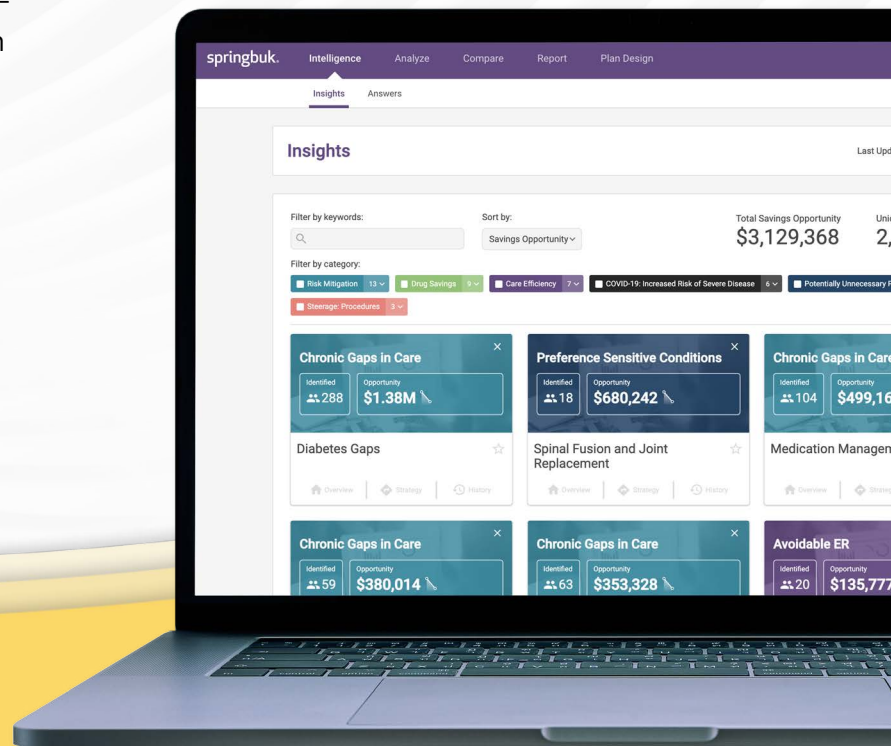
springbuk. Intelligence Analyze Compare Report Plan Design

Insights Answers

Insights

Last Upd

Filter by keywords:

Sort by:

Savings Opportunity

Total Savings Opportunity

$3,129,368

Uni

2,

Filter by category:

Risk Mitigation 13

Drug Savings 9

Care Efficiency 7

COVID-19: Increased Risk of Severe Disease 6

Potentially Unnecessary F

Steerage: Procedures 3

Chronic Gaps in Care

Identified 288

Opportunity $1.38M

Diabetes Gaps

Overview Strategy History

Preference Sensitive Conditions

Identified 18

Opportunity $680,242

Spinal Fusion and Joint Replacement

Overview Strategy History

Chronic Gaps in Car

Identified 104

Opportunity $499,16

Medication Managen

Overview Strateg

Chronic Gaps in Care

Identified 59

Opportunity $380,014

Chronic Gaps in Care

Identified 63

Opportunity $353,328

Avoidable ER

Identified 20

Opportunity $135,77